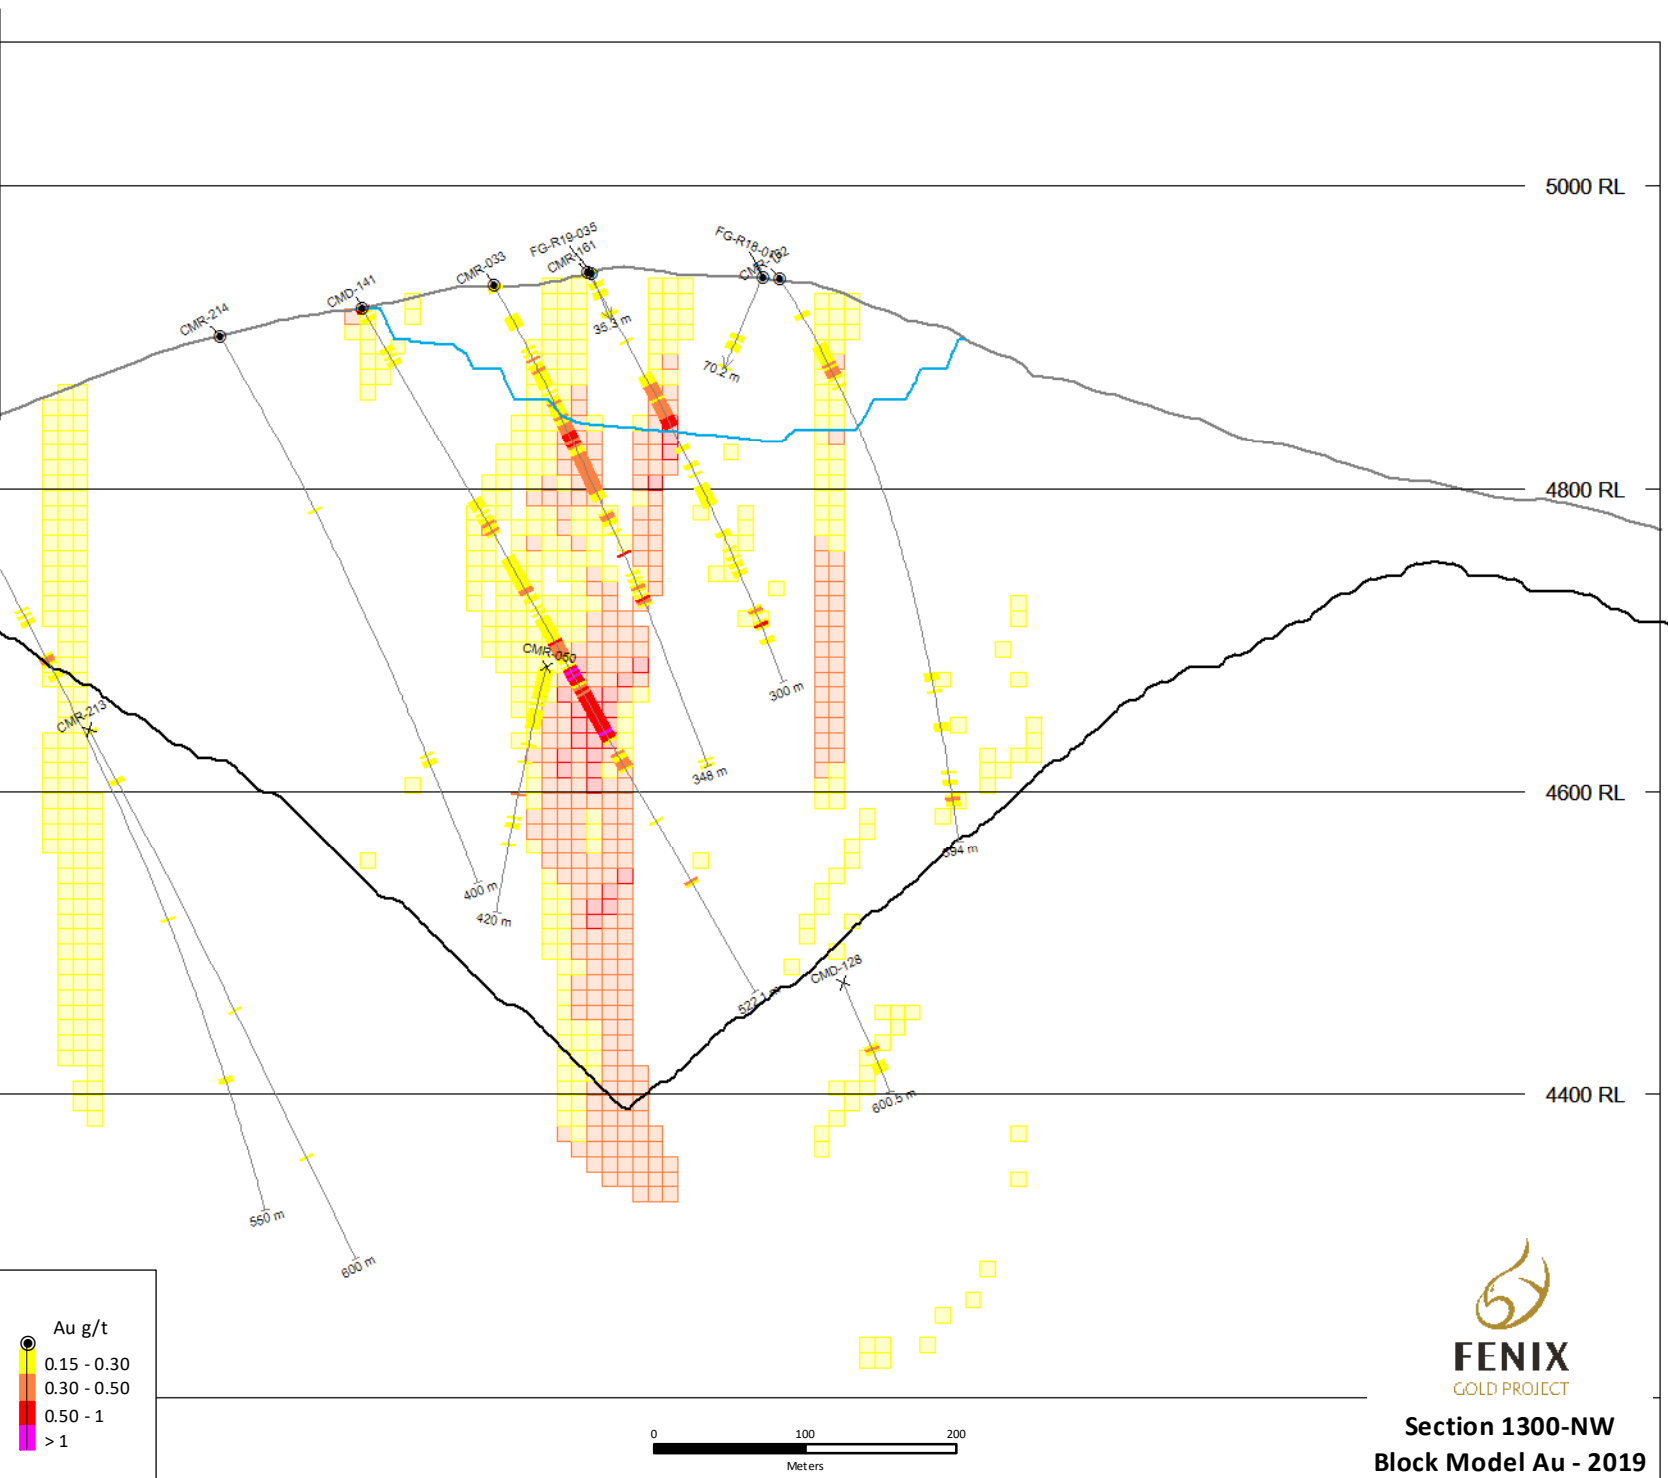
5000 RL
4800 RL
4600 RL
4400 RL

CMR-214
CMD-141
CMR-033
FG-R19-035
CMR-161
FG-R18-002
CMR-19
35.3 m
70.2 m
300 m
348 m
CMR-050
CMR-213
400 m
420 m
594 m
522.1 m
CMD-128
600.5 m
550 m
600 m

Au g/t
0.15 - 0.30
0.30 - 0.50
0.50 - 1
> 1

0
100
200
Meters

FENIX
GOLD PROJECT
Section 1300-NW
Block Model Au - 2019